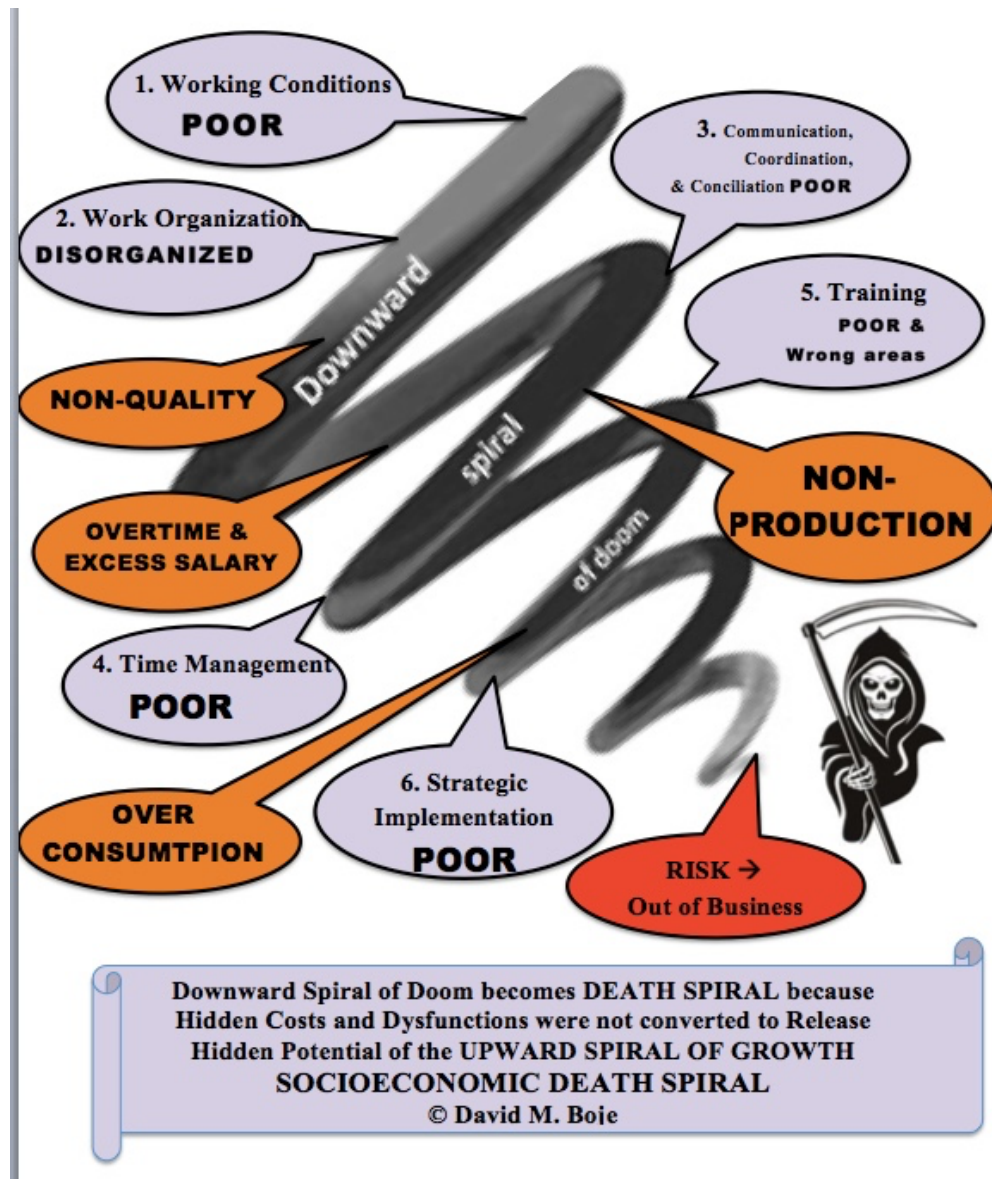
1. Working Conditions
POOR

3. Communication, Coordination, & Conciliation POOR

2. Work Organization
DISORGANIZED

Downward

5. Training
POOR &
Wrong areas

NON-QUALITY

spiral

NON-PRODUCTION

OVERTIME & EXCESS SALARY

of doom

4. Time Management
POOR

OVER CONSUMTPION

6. Strategic Implementation
POOR

RISK →
Out of Business

Downward Spiral of Doom becomes DEATH SPIRAL because Hidden Costs and Dysfunctions were not converted to Release Hidden Potential of the UPWARD SPIRAL OF GROWTH
SOCIOECONOMIC DEATH SPIRAL
© David M. Boje